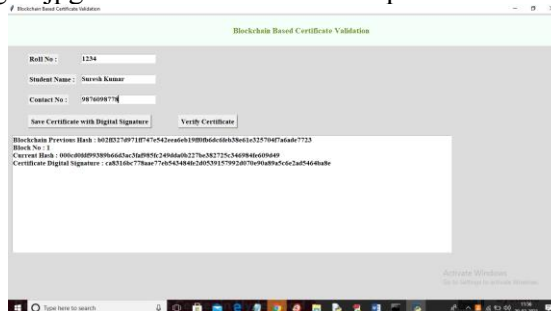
Blockchain Based Certificate Validation

Blockchain Based Certificate Validation

Roll No : 1234

Student Name : Suresh Kumar

Contact No : 9876098778

Save Certificate with Digital Signature

Verify Certificate

Blockchain Previous Hash : b02f8327d971ff747e542cea6eb19f80fb6dc6feb38e61e325704f7a6ade7723
Block No : 1
Current Hash : 000cd08df99389b66d3ac3faf985fc249dda0b2278e382725c346984fe609d49
Certificate Digital Signature : ca8316bc778aae77eb5434840e2d0539157992d070e90a89a5c6e2ad5464ba8e

Activate Windows
Go to Settings to activate Windows.

Type here to search